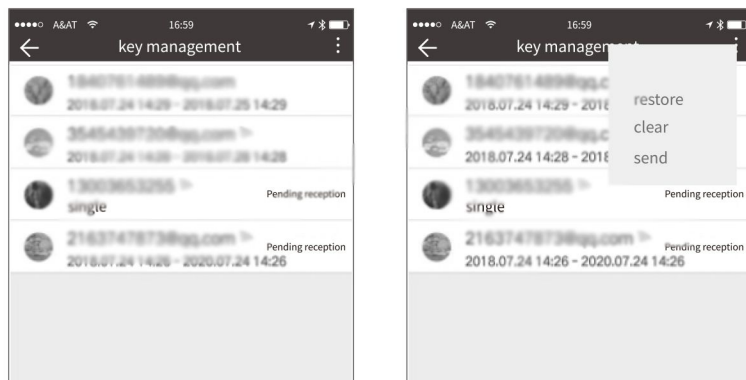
●●●●○ A&AT 16:59

key management

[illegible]
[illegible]

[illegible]
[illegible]

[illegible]
single
Pending reception

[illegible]
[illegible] 2020.07.24 14:26
Pending reception

●●●●○ A&AT 16:59

key managem

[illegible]
2018.07.24 14:29 - 2018

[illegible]
2018.07.24 14:28 - 2018

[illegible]
single
Pending reception

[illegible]
2018.07.24 14:26 - 2020.07.24 14:26
Pending reception

restore
clear
send